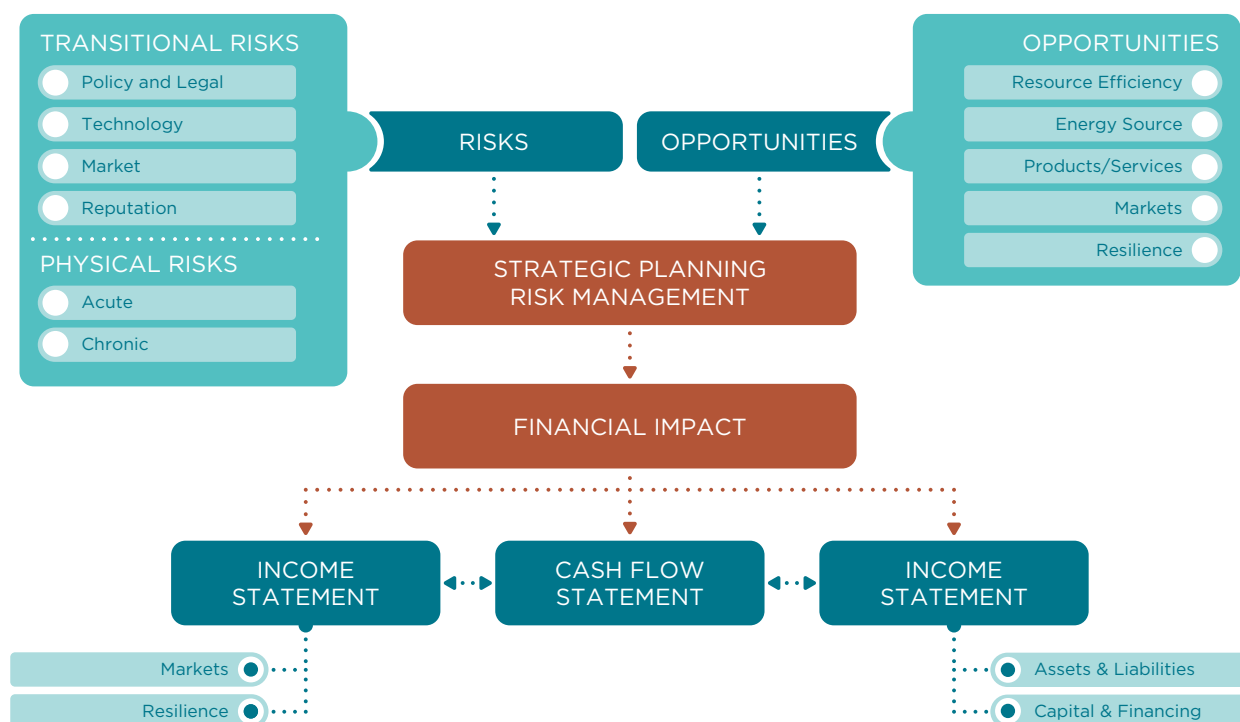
TRANSITIONAL RISKS
Policy and Legal
Technology
Market
Reputation

PHYSICAL RISKS
Acute
Chronic

RISKS

OPPORTUNITIES

OPPORTUNITIES
Resource Efficiency
Energy Source
Products/Services
Markets
Resilience

STRATEGIC PLANNING
RISK MANAGEMENT

FINANCIAL IMPACT

INCOME STATEMENT

CASH FLOW STATEMENT

INCOME STATEMENT

Markets
Resilience

Assets & Liabilities
Capital & Financing